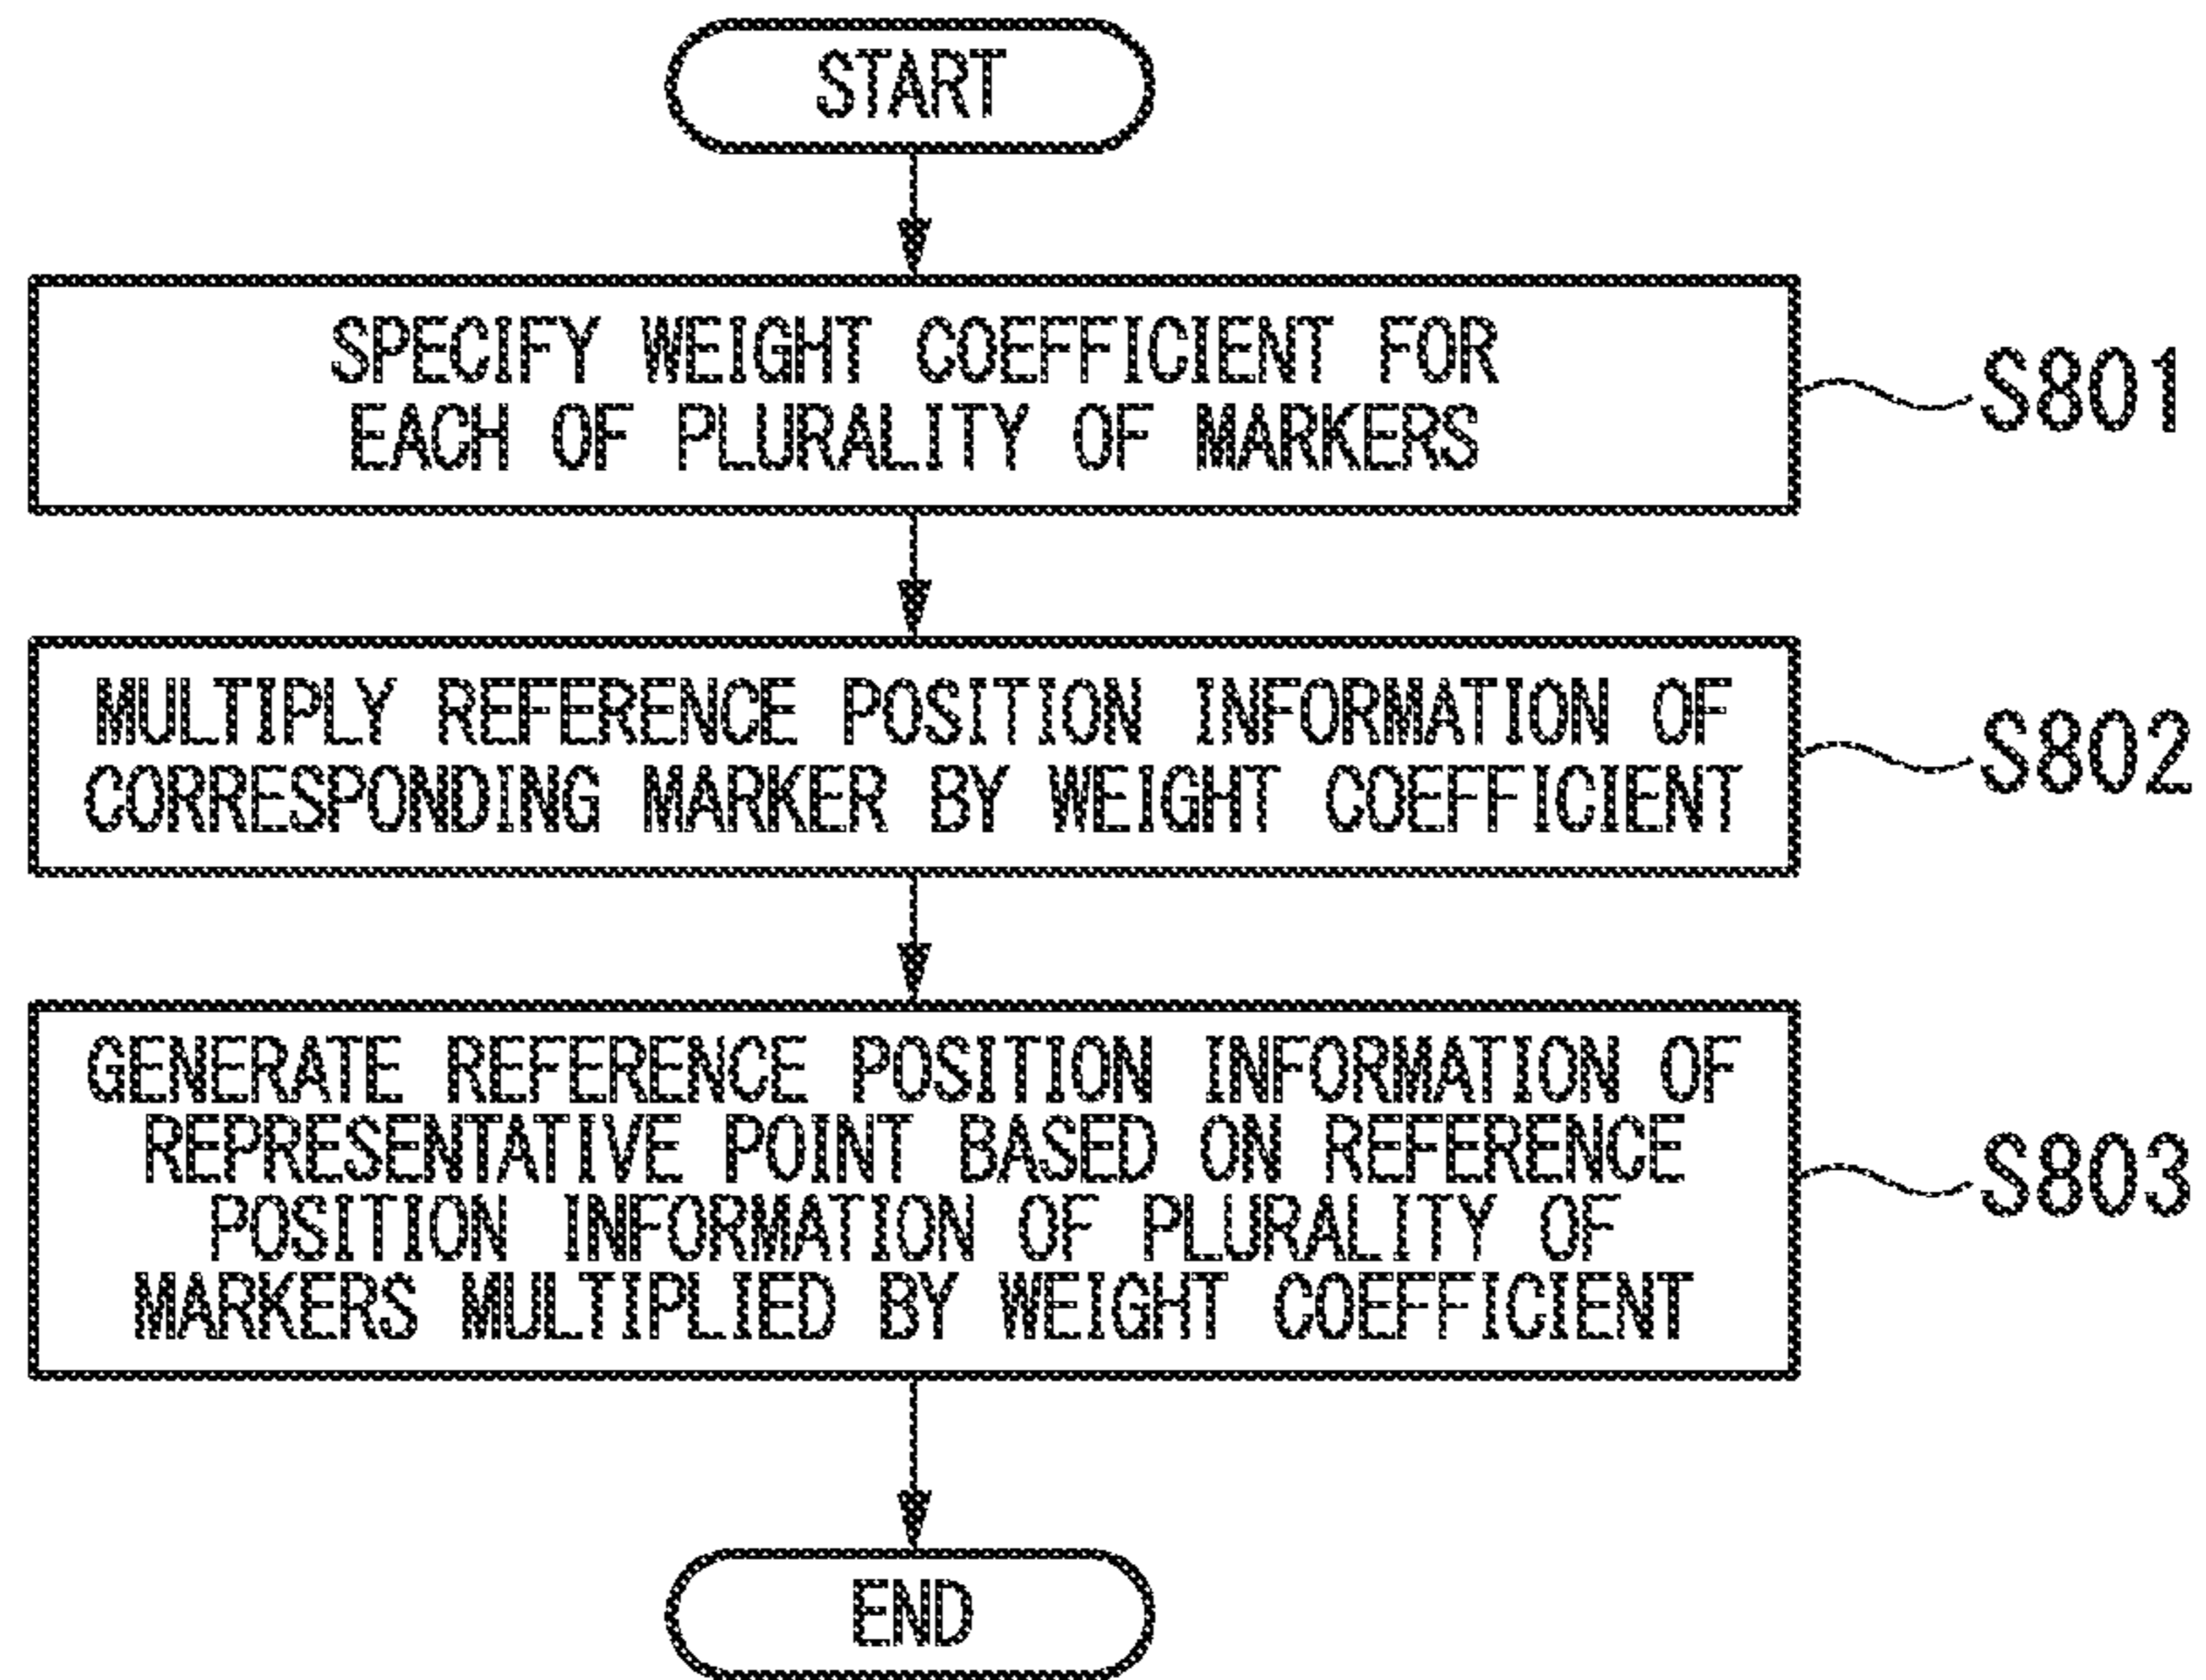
START

SPECIFY WEIGHT COEFFICIENT FOR EACH OF PLURALITY OF MARKERS

S801

MULTIPLY REFERENCE POSITION INFORMATION OF CORRESPONDING MARKER BY WEIGHT COEFFICIENT

S802

GENERATE REFERENCE POSITION INFORMATION OF REPRESENTATIVE POINT BASED ON REFERENCE POSITION INFORMATION OF PLURALITY OF MARKERS MULTIPLIED BY WEIGHT COEFFICIENT

S803

END